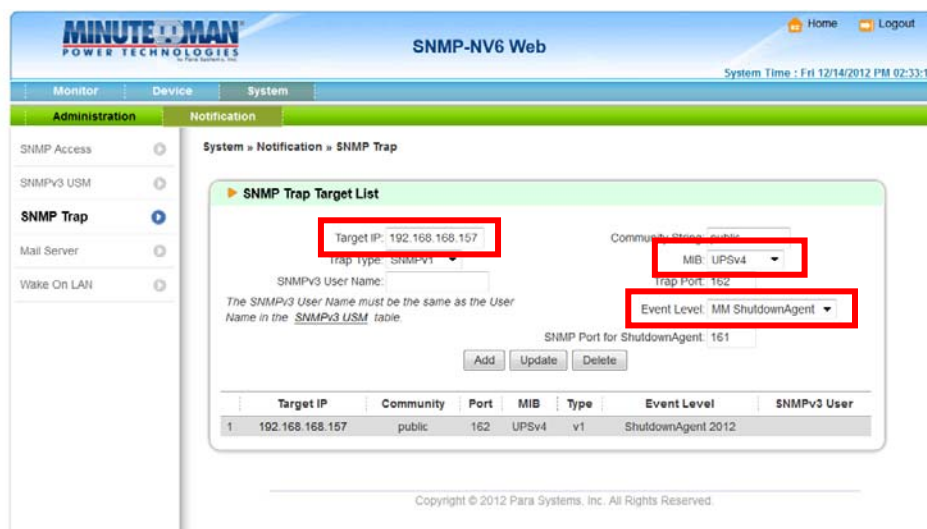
MINUTEMAN POWER TECHNOLOGIES by Para Systems, Inc.

SNMP-NV6 Web

Home Logout

System Time : Fri 12/14/2012 PM 02:33:1

Monitor Device System

Administration Notification

SNMP Access
SNMPv3 USM
SNMP Trap
Mail Server
Wake On LAN

System » Notification » SNMP Trap

SNMP Trap Target List

Target IP: 192.168.168.157
Trap Type: SNMPv1
SNMPv3 User Name:
The SNMPv3 User Name must be the same as the User Name in the SNMPv3 USM table.

Community String: public
MIB: UPSv4
Trap Port: 162
Event Level: MM ShutdownAgent
SNMP Port for ShutdownAgent: 161

Add Update Delete

| | Target IP | Community | Port | MIB | Type | Event Level | SNMPv3 User |
|---|---|---|---|---|---|---|---|
| 1 | 192.168.168.157 | public | 162 | UPSv4 | v1 | ShutdownAgent 2012 | |

Copyright © 2012 Para Systems, Inc. All Rights Reserved.